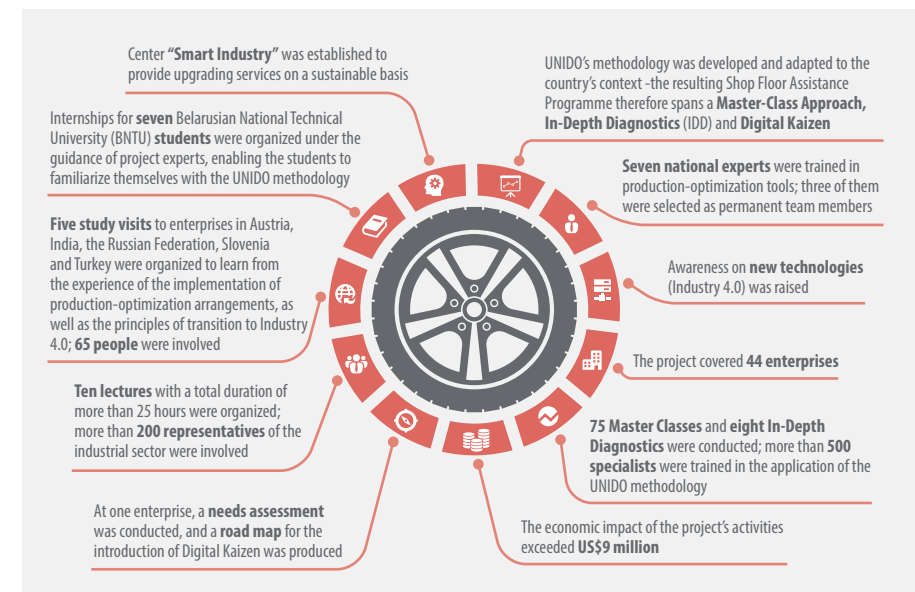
Center **“Smart Industry”** was established to provide upgrading services on a sustainable basis

UNIDO’s methodology was developed and adapted to the country’s context -the resulting Shop Floor Assistance Programme therefore spans a **Master-Class Approach, In-Depth Diagnostics** (IDD) and **Digital Kaizen**

Internships for **seven** Belarusian National Technical University (BNTU) **students** were organized under the guidance of project experts, enabling the students to familiarize themselves with the UNIDO methodology

**Seven national experts** were trained in production-optimization tools; three of them were selected as permanent team members

**Five study visits** to enterprises in Austria, India, the Russian Federation, Slovenia and Turkey were organized to learn from the experience of the implementation of production-optimization arrangements, as well as the principles of transition to Industry 4.0; **65 people** were involved

Awareness on **new technologies** (Industry 4.0) was raised

The project covered **44 enterprises**

**Ten lectures** with a total duration of more than 25 hours were organized; more than **200 representatives** of the industrial sector were involved

**75 Master Classes** and **eight In-Depth Diagnostics** were conducted; more than **500 specialists** were trained in the application of the UNIDO methodology

At one enterprise, a **needs assessment** was conducted, and a **road map** for the introduction of Digital Kaizen was produced

The economic impact of the project’s activities exceeded **US$9 million**